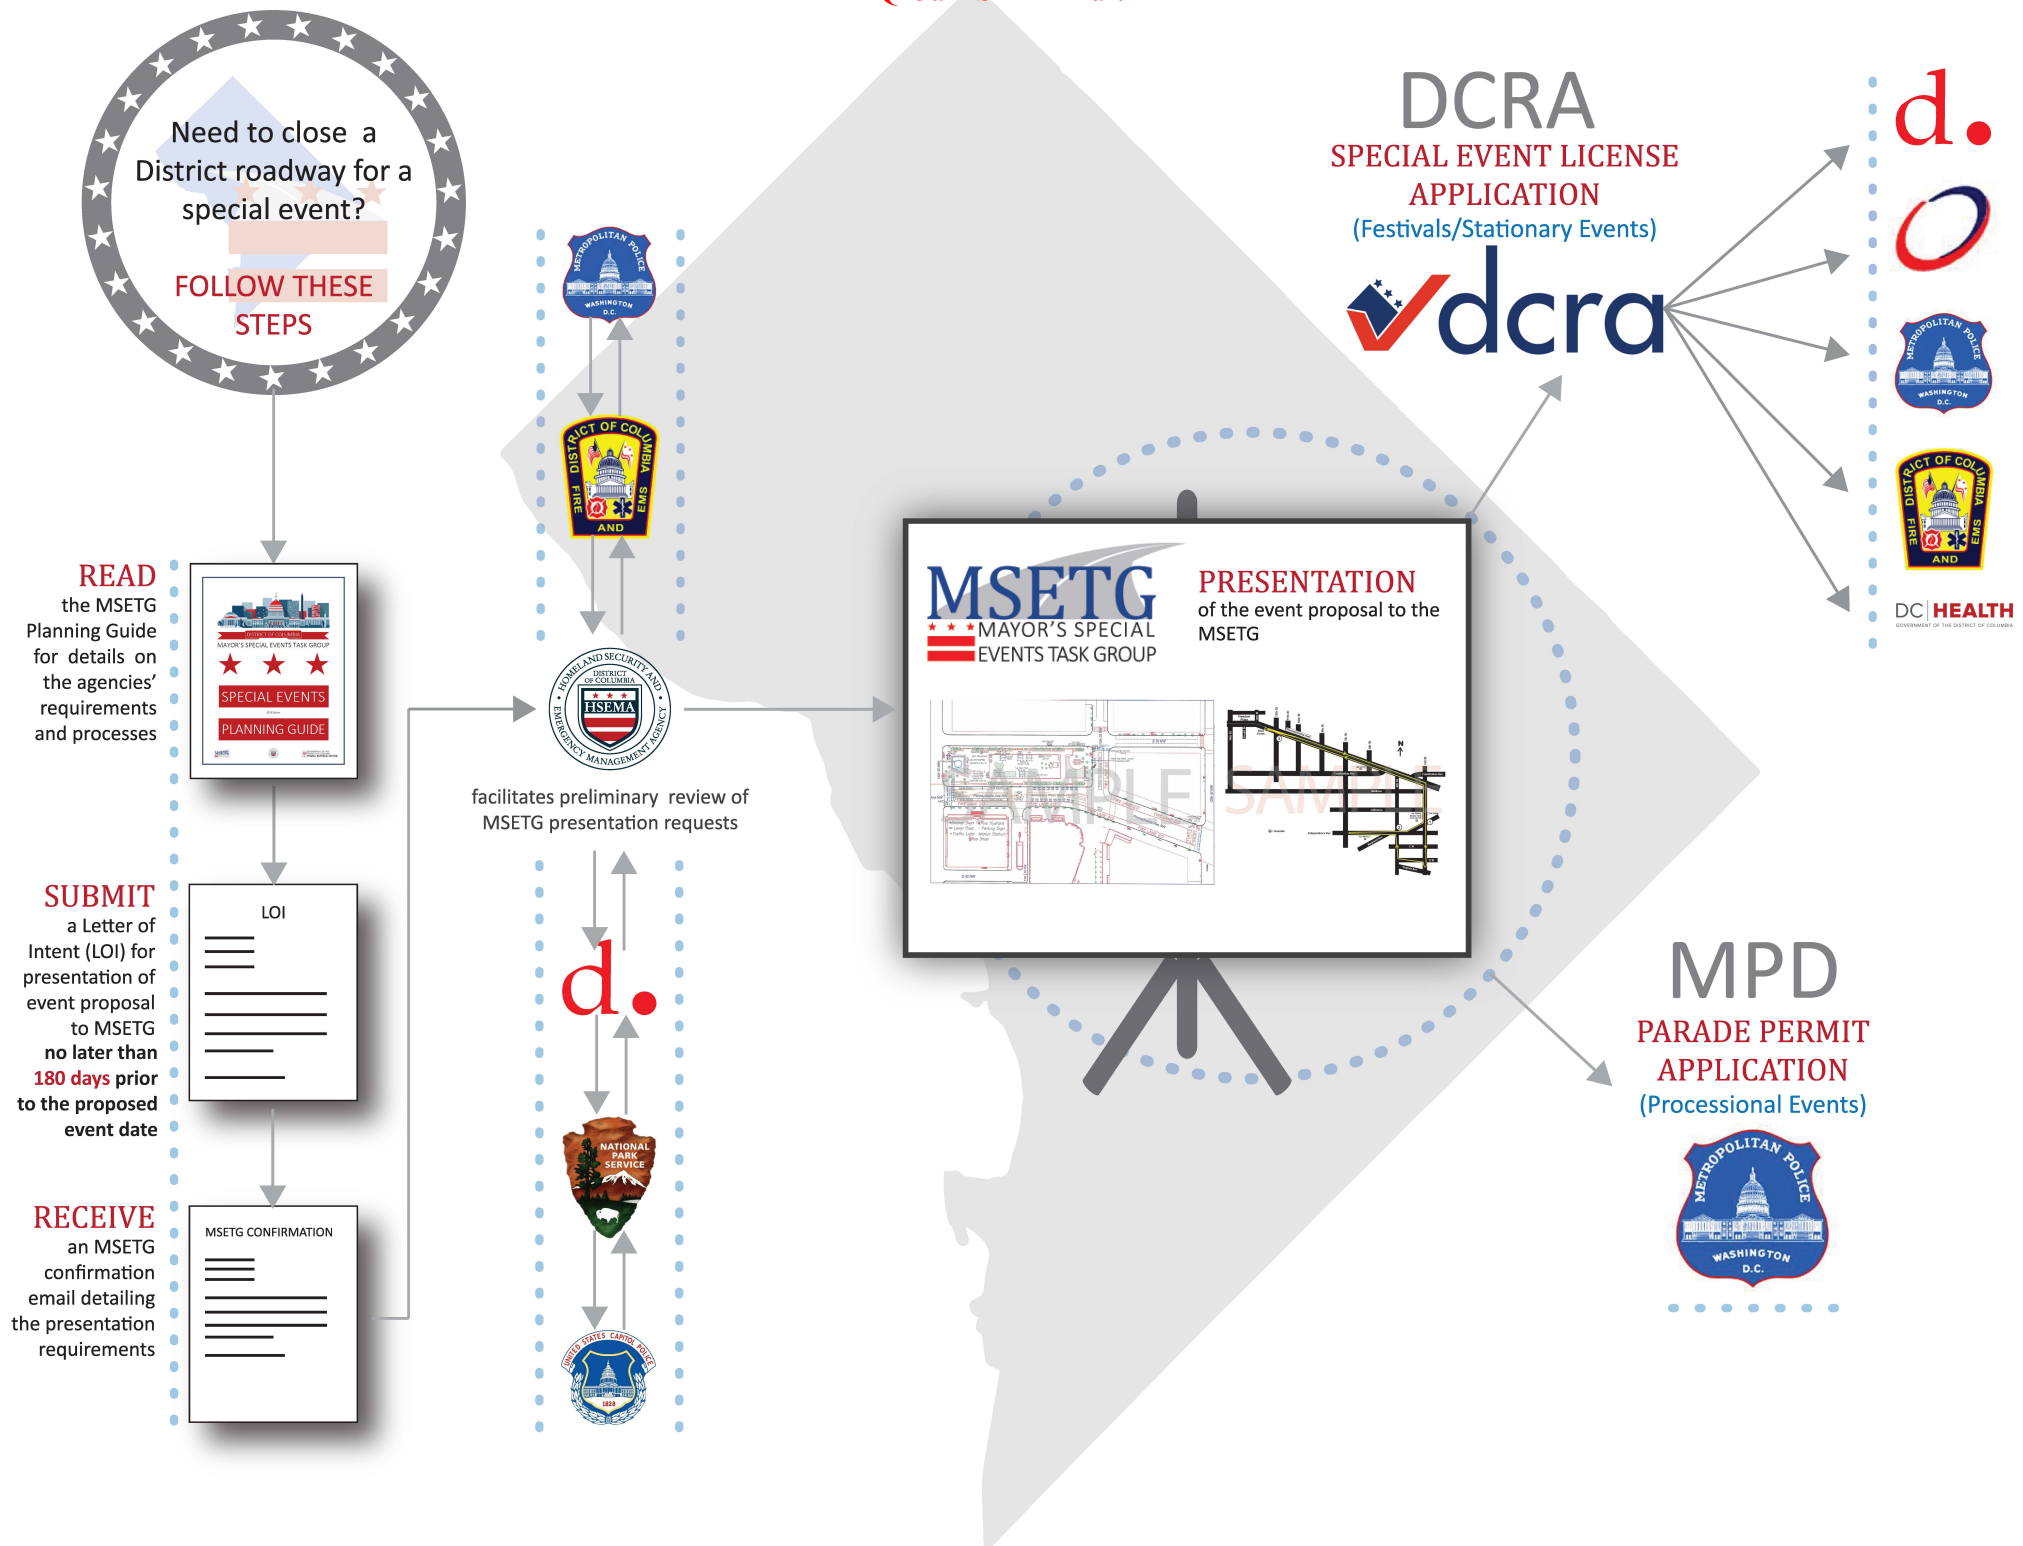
Need to close a District roadway for a special event?

FOLLOW THESE STEPS

READ the MSETG Planning Guide for details on the agencies' requirements and processes

DISTRICT OF COLUMBIA
MAYOR'S SPECIAL EVENTS TASK GROUP
SPECIAL EVENTS
PLANNING GUIDE

SUBMIT a Letter of Intent (LOI) for presentation of event proposal to MSETG no later than 180 days prior to the proposed event date

LOI

RECEIVE an MSETG confirmation email detailing the presentation requirements

MSETG CONFIRMATION

METROPOLITAN POLICE WASHINGTON D.C.

DISTRICT OF COLUMBIA FIRE AND EMS

HOMELAND SECURITY AND EMERGENCY MANAGEMENT AGENCY DISTRICT OF COLUMBIA HSEMA

facilitates preliminary review of MSETG presentation requests

d.

NATIONAL PARK SERVICE

UNITED STATES CAPITOL POLICE 1828

MSETG MAYOR'S SPECIAL EVENTS TASK GROUP

PRESENTATION of the event proposal to the MSETG

SAMPLE SAMPLE

DCRA
SPECIAL EVENT LICENSE APPLICATION
(Festivals/Stationary Events)
dcra

d.

METROPOLITAN POLICE WASHINGTON D.C.

DISTRICT OF COLUMBIA FIRE AND EMS

DC | HEALTH
GOVERNMENT OF THE DISTRICT OF COLUMBIA

MPD
PARADE PERMIT APPLICATION
(Processional Events)

METROPOLITAN POLICE WASHINGTON D.C.